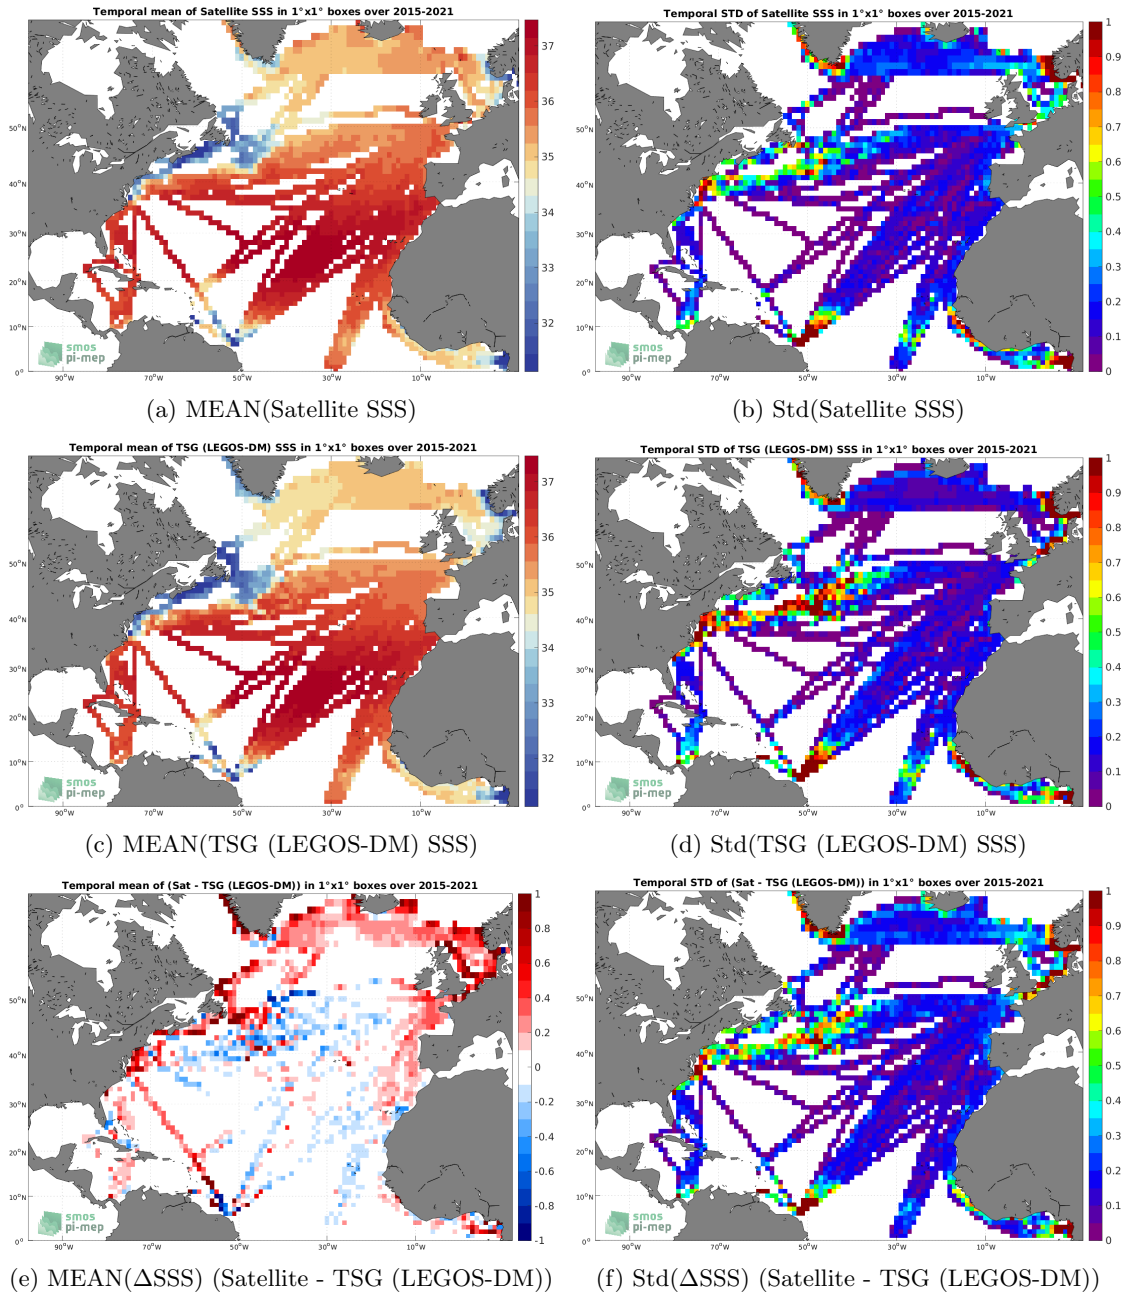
Temporal mean of Satellite SSS in 1°x1° boxes over 2015-2021

37
36
35
34
33
32

50°N
40°N
30°N
20°N
10°N
0°

smos
pi-mep

90°W 70°W 50°W 30°W 10°W

(a) MEAN(Satellite SSS)

Temporal STD of Satellite SSS in 1°x1° boxes over 2015-2021

1
0.9
0.8
0.7
0.6
0.5
0.4
0.3
0.2
0.1
0

50°N
40°N
30°N
20°N
10°N
0°

smos
pi-mep

90°W 70°W 50°W 30°W 10°W

(b) Std(Satellite SSS)

Temporal mean of TSG (LEGOS-DM) SSS in 1°x1° boxes over 2015-2021

37
36
35
34
33
32

50°N
40°N
30°N
20°N
10°N
0°

smos
pi-mep

90°W 70°W 50°W 30°W 10°W

(c) MEAN(TSG (LEGOS-DM) SSS)

Temporal STD of TSG (LEGOS-DM) SSS in 1°x1° boxes over 2015-2021

1
0.9
0.8
0.7
0.6
0.5
0.4
0.3
0.2
0.1
0

50°N
40°N
30°N
20°N
10°N
0°

smos
pi-mep

90°W 70°W 50°W 30°W 10°W

(d) Std(TSG (LEGOS-DM) SSS)

Temporal mean of (Sat - TSG (LEGOS-DM)) in 1°x1° boxes over 2015-2021

1
0.8
0.6
0.4
0.2
0
-0.2
-0.4
-0.6
-0.8
-1

50°N
40°N
30°N
20°N
10°N
0°

smos
pi-mep

90°W 70°W 50°W 30°W 10°W

(e) MEAN(ΔSSS) (Satellite - TSG (LEGOS-DM))

Temporal STD of (Sat - TSG (LEGOS-DM)) in 1°x1° boxes over 2015-2021

1
0.9
0.8
0.7
0.6
0.5
0.4
0.3
0.2
0.1
0

50°N
40°N
30°N
20°N
10°N
0°

smos
pi-mep

90°W 70°W 50°W 30°W 10°W

(f) Std(ΔSSS) (Satellite - TSG (LEGOS-DM))